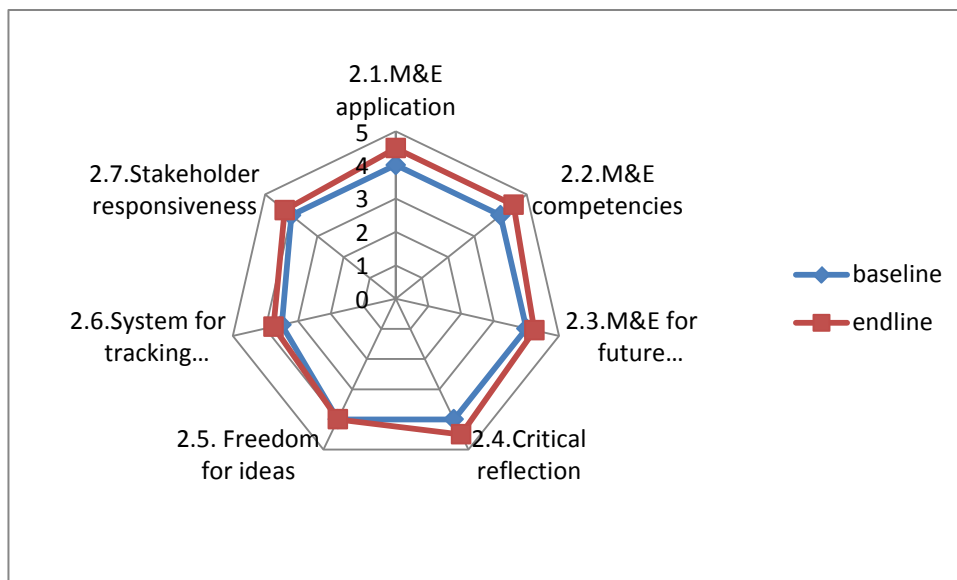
2.1.M&E application

5

4

3

2

1

0

2.2.M&E competencies

2.3.M&E for future…

2.4.Critical reflection

2.5. Freedom for ideas

2.6.System for tracking…

2.7.Stakeholder responsiveness

baseline

endline